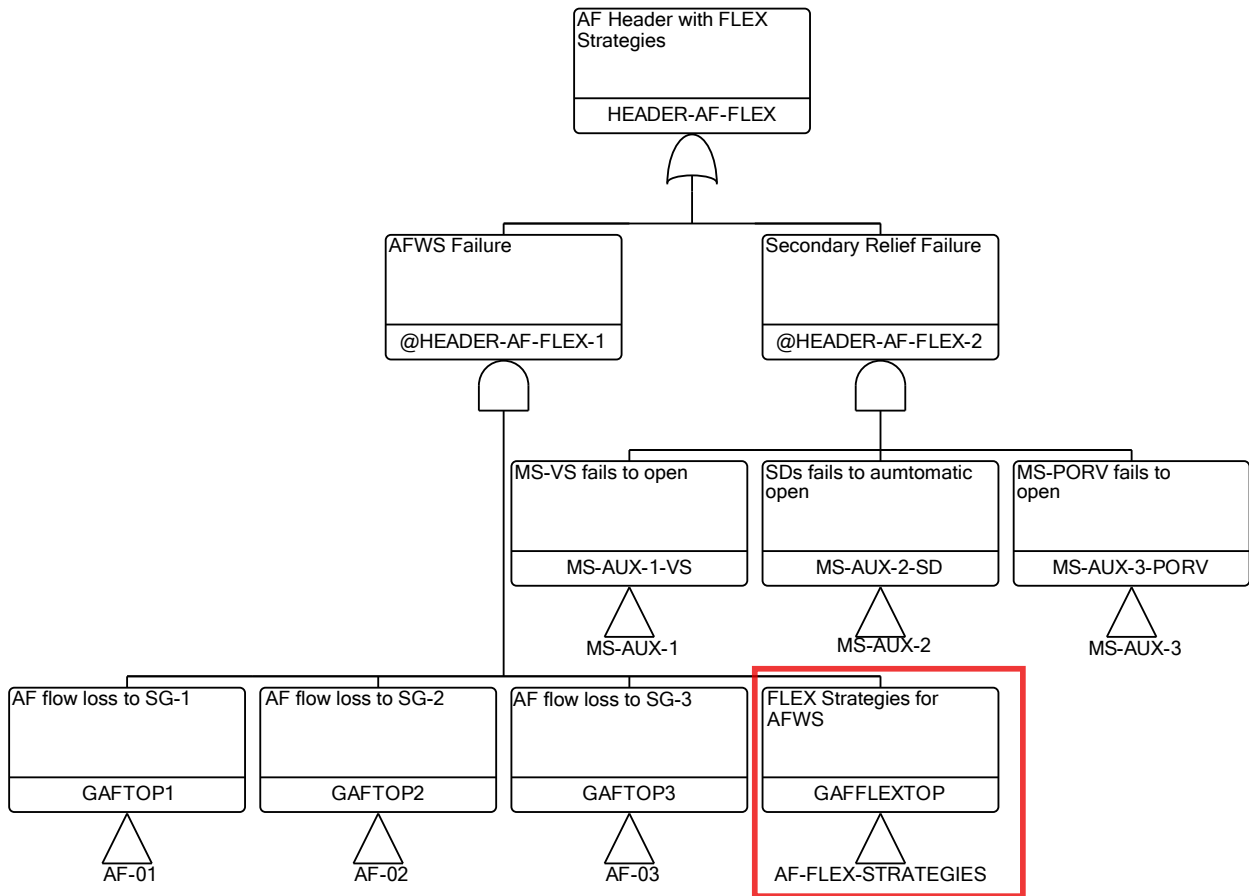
AF Header with FLEX Strategies
HEADER-AF-FLEX

AFWS Failure
@HEADER-AF-FLEX-1

Secondary Relief Failure
@HEADER-AF-FLEX-2

MS-VS fails to open
MS-AUX-1-VS
MS-AUX-1

SDs fails to aumtomatic open
MS-AUX-2-SD
MS-AUX-2

MS-PORV fails to open
MS-AUX-3-PORV
MS-AUX-3

AF flow loss to SG-1
GAFTOP1
AF-01

AF flow loss to SG-2
GAFTOP2
AF-02

AF flow loss to SG-3
GAFTOP3
AF-03

FLEX Strategies for AFWS
GAFFLEXTOP
AF-FLEX-STRATEGIES